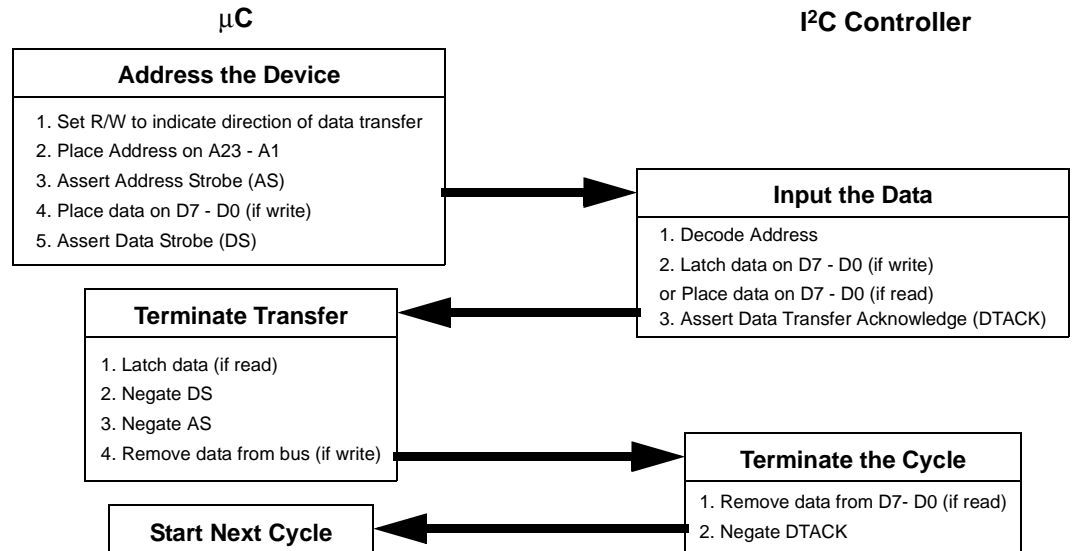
$\mu$C

I$^2$C Controller

Address the Device

1. Set R/W to indicate direction of data transfer
2. Place Address on A23 - A1
3. Assert Address Strobe (AS)
4. Place data on D7 - D0 (if write)
5. Assert Data Strobe (DS)

Input the Data

1. Decode Address
2. Latch data on D7 - D0 (if write)
or Place data on D7 - D0 (if read)
3. Assert Data Transfer Acknowledge (DTACK)

Terminate Transfer

1. Latch data (if read)
2. Negate DS
3. Negate AS
4. Remove data from bus (if write)

Terminate the Cycle

1. Remove data from D7- D0 (if read)
2. Negate DTACK

Start Next Cycle